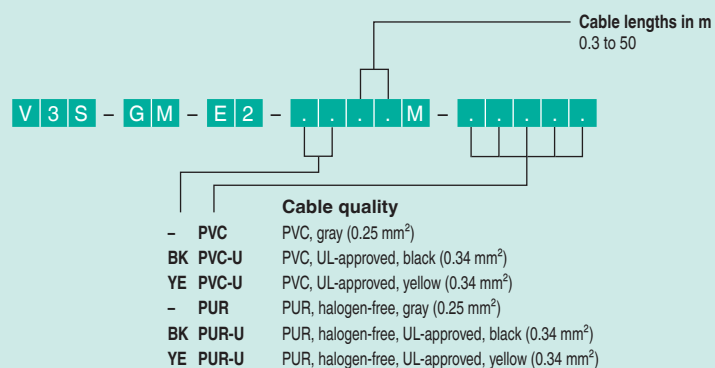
Cable lengths in m
0.3 to 50

V 3 S – G M – E 2 – . . . . M – . . . . .

Cable quality

| | | |
|---|---|---|
| – | PVC | PVC, gray (0.25 mm$^2$) |
| BK | PVC-U | PVC, UL-approved, black (0.34 mm$^2$) |
| YE | PVC-U | PVC, UL-approved, yellow (0.34 mm$^2$) |
| – | PUR | PUR, halogen-free, gray (0.25 mm$^2$) |
| BK | PUR-U | PUR, halogen-free, UL-approved, black (0.34 mm$^2$) |
| YE | PUR-U | PUR, halogen-free, UL-approved, yellow (0.34 mm$^2$) |